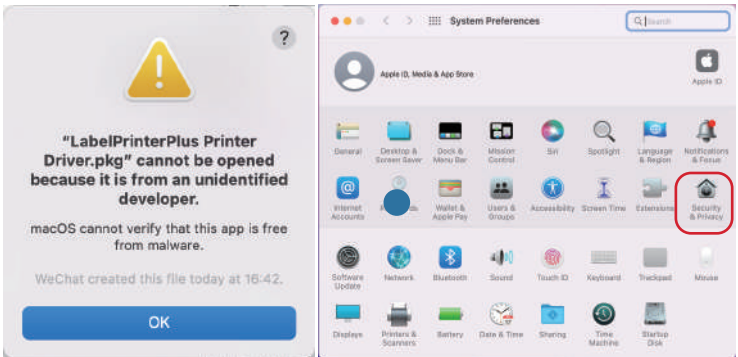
?

"LabelPrinterPlus Printer Driver.pkg" cannot be opened because it is from an unidentified developer.

macOS cannot verify that this app is free from malware.

WeChat created this file today at 16:42.

OK

System Preferences

Search

Apple ID, Media & App Store

Apple ID

General

Desktop & Screen Saver

Dock & Menu Bar

Mission Control

Siri

Spotlight

Language & Region

Notifications & Focus

Internet Accounts

Passwords

Wallet & Apple Pay

Users & Groups

Accessibility

Screen Time

Extensions

Security & Privacy

Software Update

Network

Bluetooth

Sound

Touch ID

Keyboard

Trackpad

Mouse

Displays

Printers & Scanners

Battery

Date & Time

Sharing

Time Machine

Startup Disk